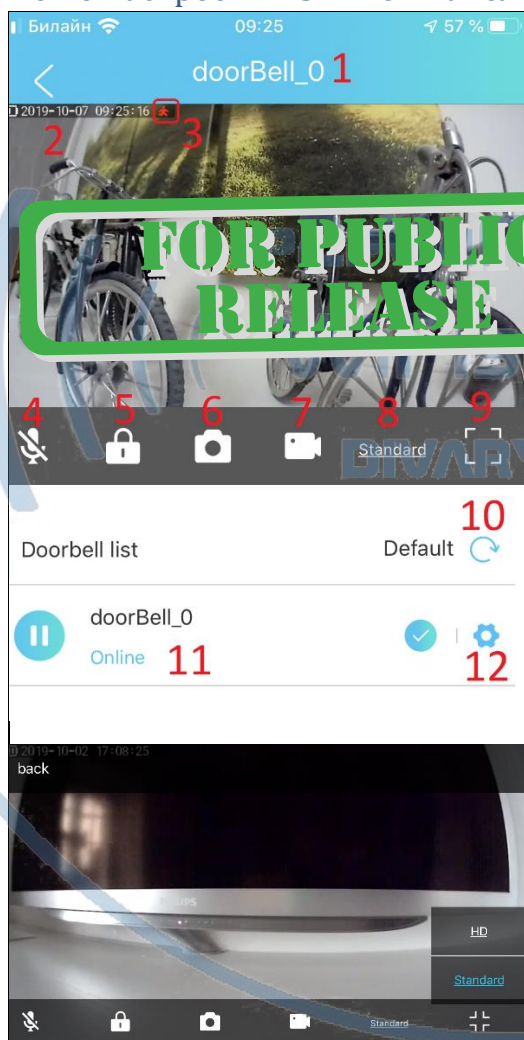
Билайн 09:25 57 %

doorBell_0 1

2019-10-07 09:25:16

2 3

FOR PUBLIC RELEASE

4 5 6 7 8 9

Standard

10

Doorbell list Default

doorBell_0

Online 11 12

2019-10-02 17:08:25

back

PHILIPS

HD

Standard

Standard